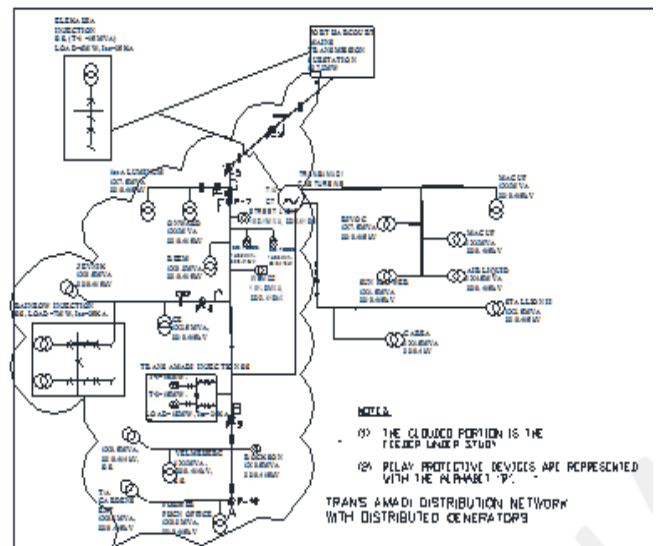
ELEMA IBA INJECTION
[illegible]
PORT HARCOURT MAINS TRANSMISSION SUBSTATION
TRANS AMADI
MACUT
RIVOC
MACUT
AIR LIQUID
ZENON
RAINBOW INJECTION
TRANS AMADI INJECTION SS
STALLION
CABSA
VELMERIEC
DAEWOO
NOTES
(1) THE CLOUDED PORTION IS THE FEEDER UNDER STUDY
(2) RELAY PROTECTIVE DEVICES ARE REPRESENTED WITH THE ALPHABET "P".
TRANS AMADI DISTRIBUTION NETWORK WITH DISTRIBUTED GENERATORS